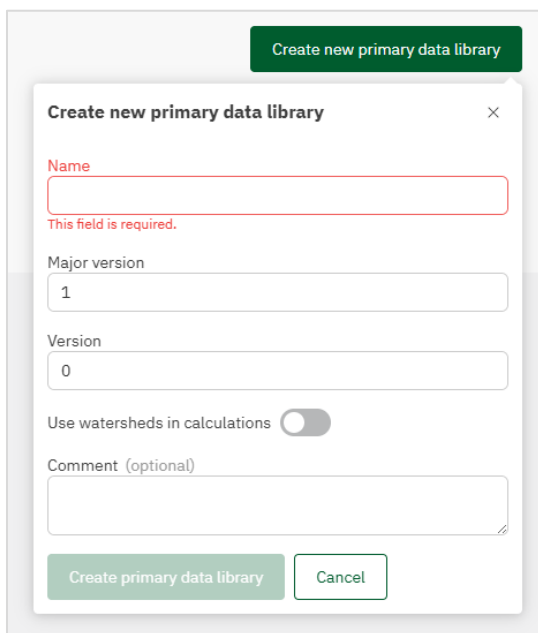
Create new primary data library

Create new primary data library

×

Name

This field is required.

Major version

1

Version

0

Use watersheds in calculations

Comment (optional)

Create primary data library

Cancel